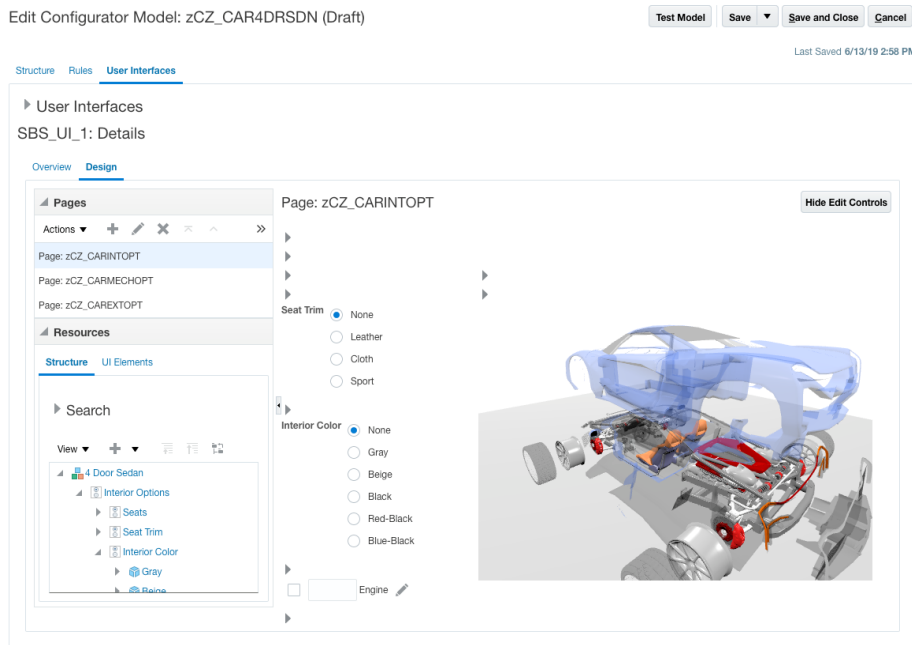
Edit Configurator Model: zCZ_CAR4DRSDN (Draft)

Test Model Save Save and Close Cancel

Last Saved 6/13/19 2:58 PM

Structure Rules User Interfaces

User Interfaces

SBS_UI_1: Details

Overview Design

Pages

Actions

Page: zCZ_CARINTOPT

Page: zCZ_CARMECHOPT

Page: zCZ_CAREXTOPT

Resources

Structure UI Elements

Search

View

4 Door Sedan

Interior Options

Seats

Seat Trim

Interior Color

Gray

Beige

Page: zCZ_CARINTOPT

Hide Edit Controls

Seat Trim

None

Leather

Cloth

Sport

Interior Color

None

Gray

Beige

Black

Red-Black

Blue-Black

Engine